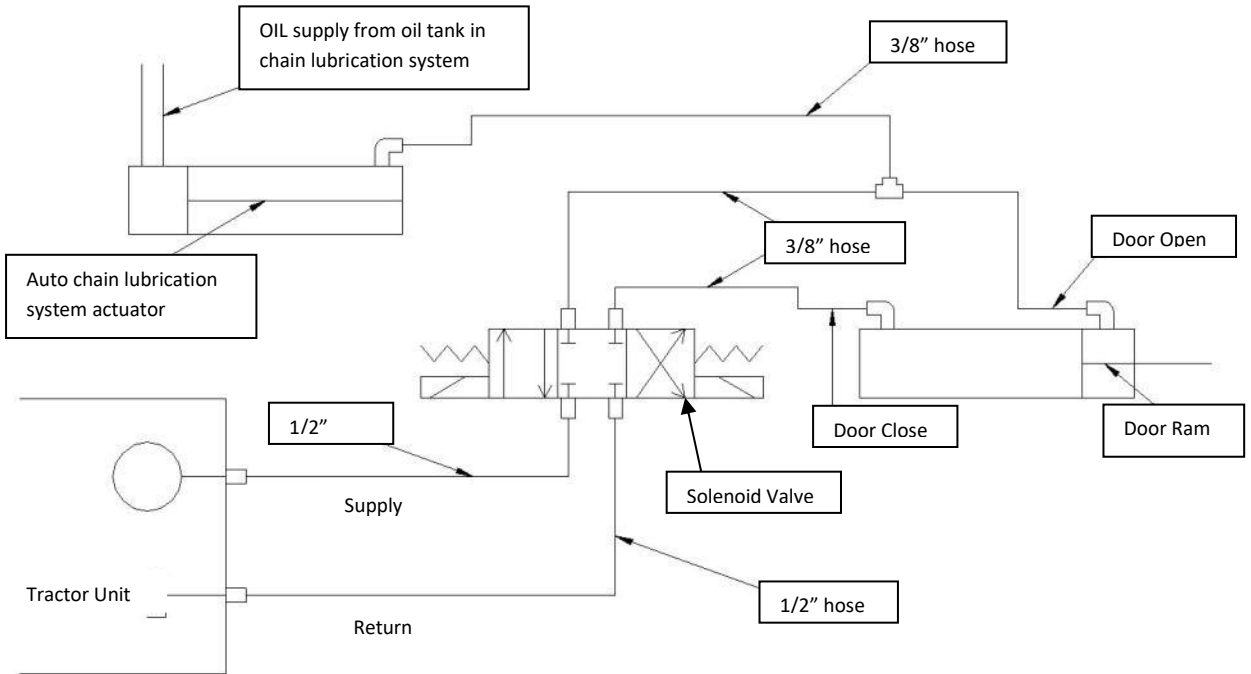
OIL supply from oil tank in chain lubrication system

3/8" hose

3/8" hose

Door Open

Auto chain lubrication system actuator

1/2"

Door Close

Door Ram

Solenoid Valve

Supply

Tractor Unit

1/2" hose

Return